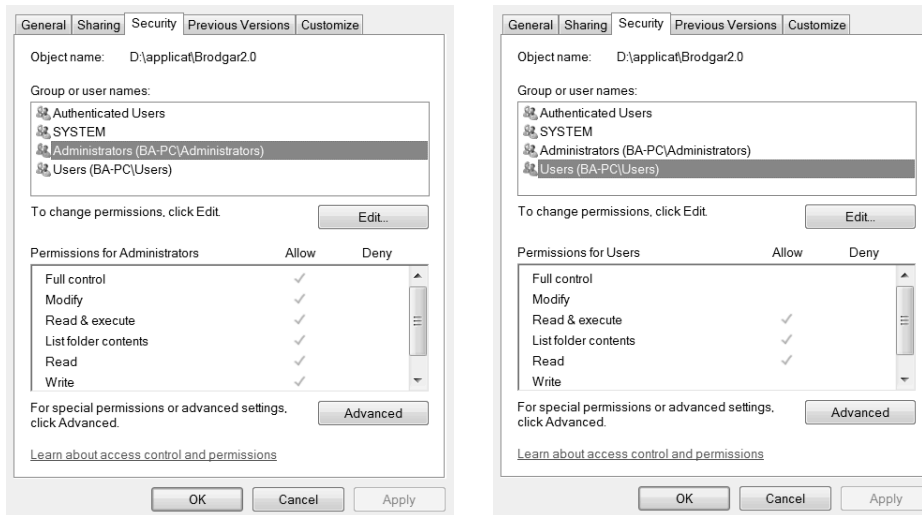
General | Sharing | Security | Previous Versions | Customize

Object name: D:\applicat\Brodgar2.0

Group or user names:

Authenticated Users
SYSTEM
Administrators (BA-PC\Administrators)
Users (BA-PC\Users)

To change permissions, click Edit.

Edit...

| Permissions for Administrators | Allow | Deny |
|---|---|---|
| Full control | ✓ | |
| Modify | ✓ | |
| Read & execute | ✓ | |
| List folder contents | ✓ | |
| Read | ✓ | |
| Write | ✓ | |

For special permissions or advanced settings, click Advanced.

Advanced

Learn about access control and permissions

OK Cancel Apply

General | Sharing | Security | Previous Versions | Customize

Object name: D:\applicat\Brodgar2.0

Group or user names:

Authenticated Users
SYSTEM
Administrators (BA-PC\Administrators)
Users (BA-PC\Users)

To change permissions, click Edit.

Edit...

| Permissions for Users | Allow | Deny |
|---|---|---|
| Full control | | |
| Modify | | |
| Read & execute | ✓ | |
| List folder contents | ✓ | |
| Read | ✓ | |
| Write | | |

For special permissions or advanced settings, click Advanced.

Advanced

Learn about access control and permissions

OK Cancel Apply